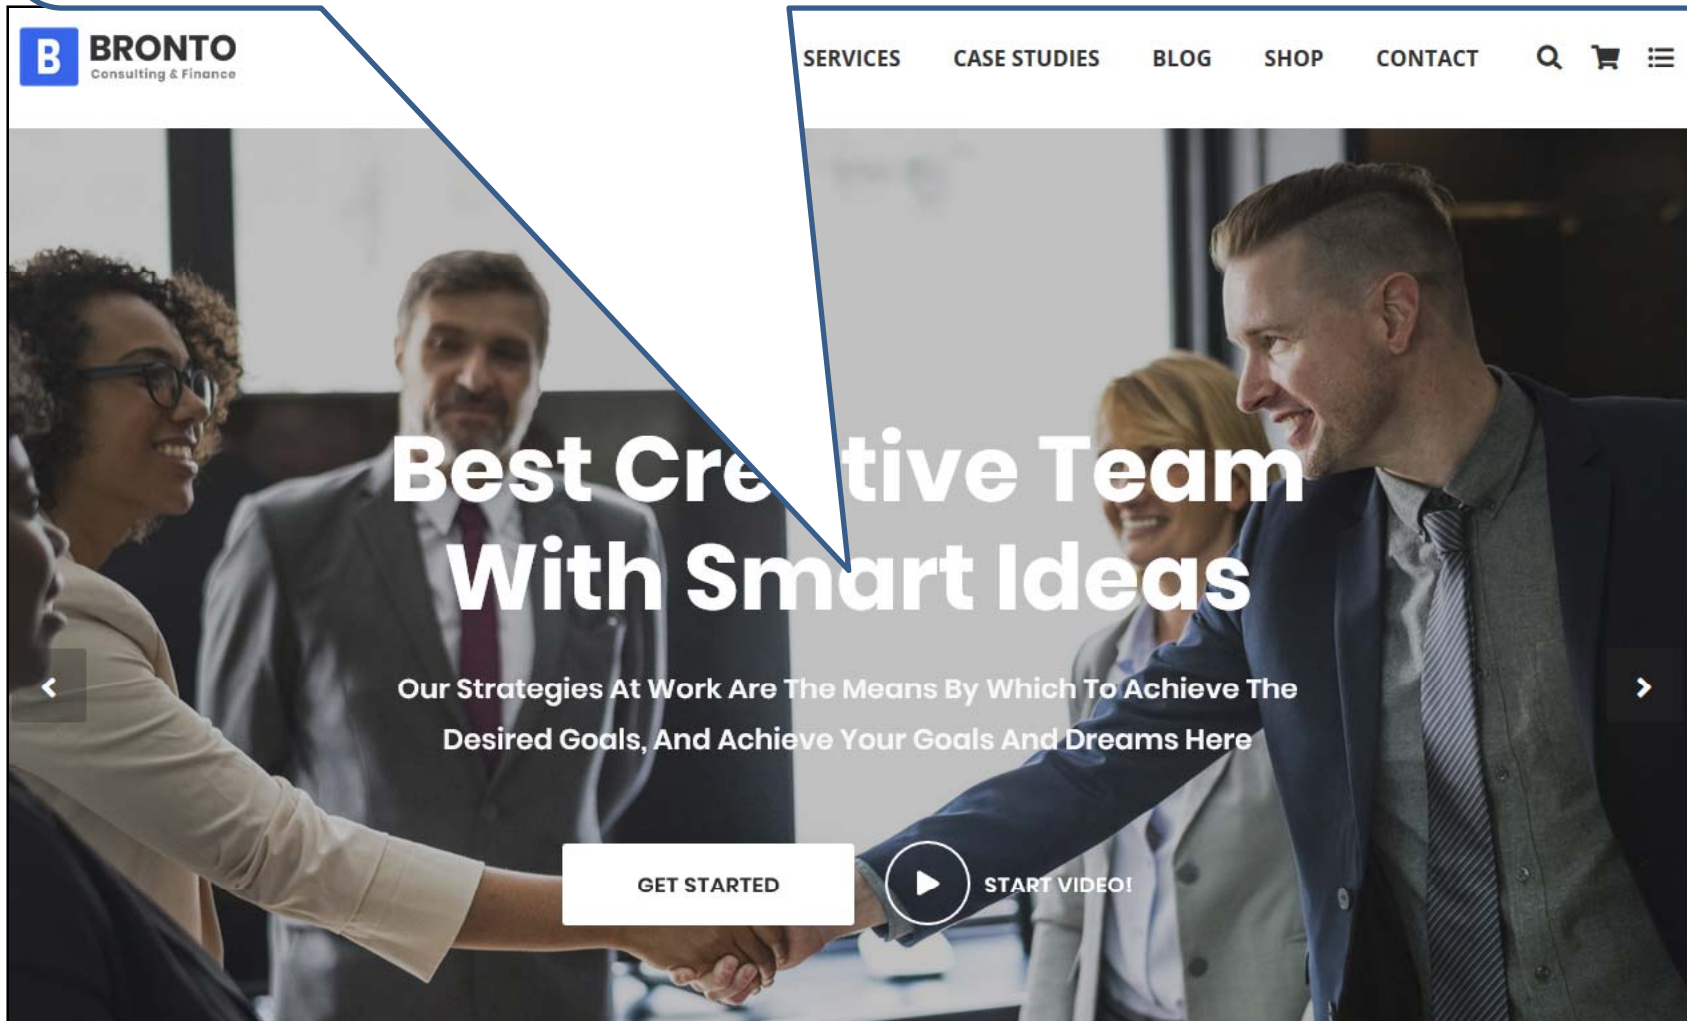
B BRONTO
Consulting & Finance

SERVICES CASE STUDIES BLOG SHOP CONTACT

Best Cre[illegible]tive Team With Smart Ideas

Our Strategies At Work Are The Means By Which To Achieve The Desired Goals, And Achieve Your Goals And Dreams Here

GET STARTED

START VIDEO!